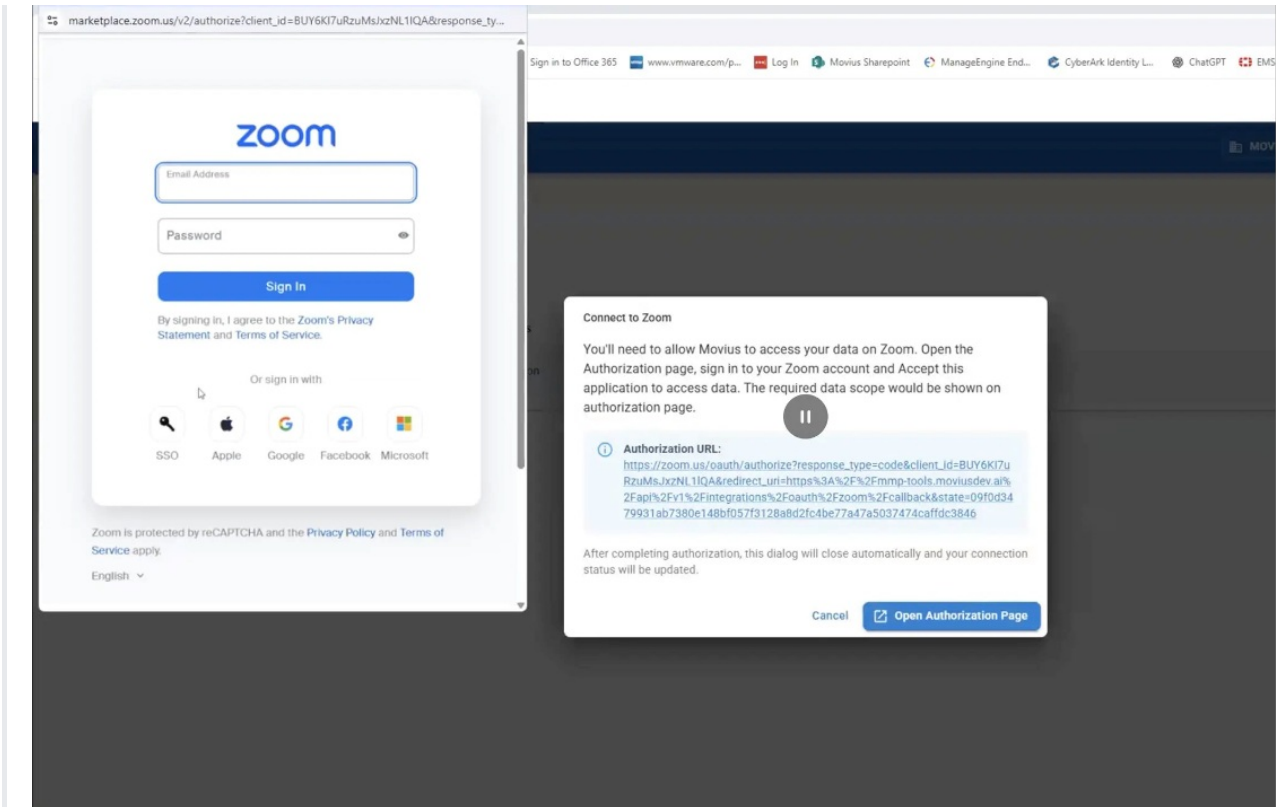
marketplace.zoom.us/v2/authorize?client_id=BUY6KI7uRzuMsJxzNL1IQA&response_ty...

Sign in to Office 365 www.vmware.com/p... Log In Movius Sharepoint ManageEngine End... CyberArk Identity L... ChatGPT EMS

MOV

zoom

Email Address

Password

Sign In

By signing in, I agree to the Zoom's Privacy Statement and Terms of Service.

Or sign in with

SSO Apple Google Facebook Microsoft

Zoom is protected by reCAPTCHA and the Privacy Policy and Terms of Service apply.

English

Connect to Zoom

You'll need to allow Movius to access your data on Zoom. Open the Authorization page, sign in to your Zoom account and Accept this application to access data. The required data scope would be shown on authorization page.

Authorization URL:
https://zoom.us/oauth/authorize?response_type=code&client_id=BUY6KI7uRzuMsJxzNL1IQA&redirect_uri=https%3A%2F%2Fmmp-tools.moviusdev.ai%2Fapi%2Fv1%2Fintegrations%2Foauth%2Fzoom%2Fcallback&state=09f0d3479931ab7380e148bf057f3128a8d2fc4be77a47a5037474caffdc3846

After completing authorization, this dialog will close automatically and your connection status will be updated.

Cancel Open Authorization Page